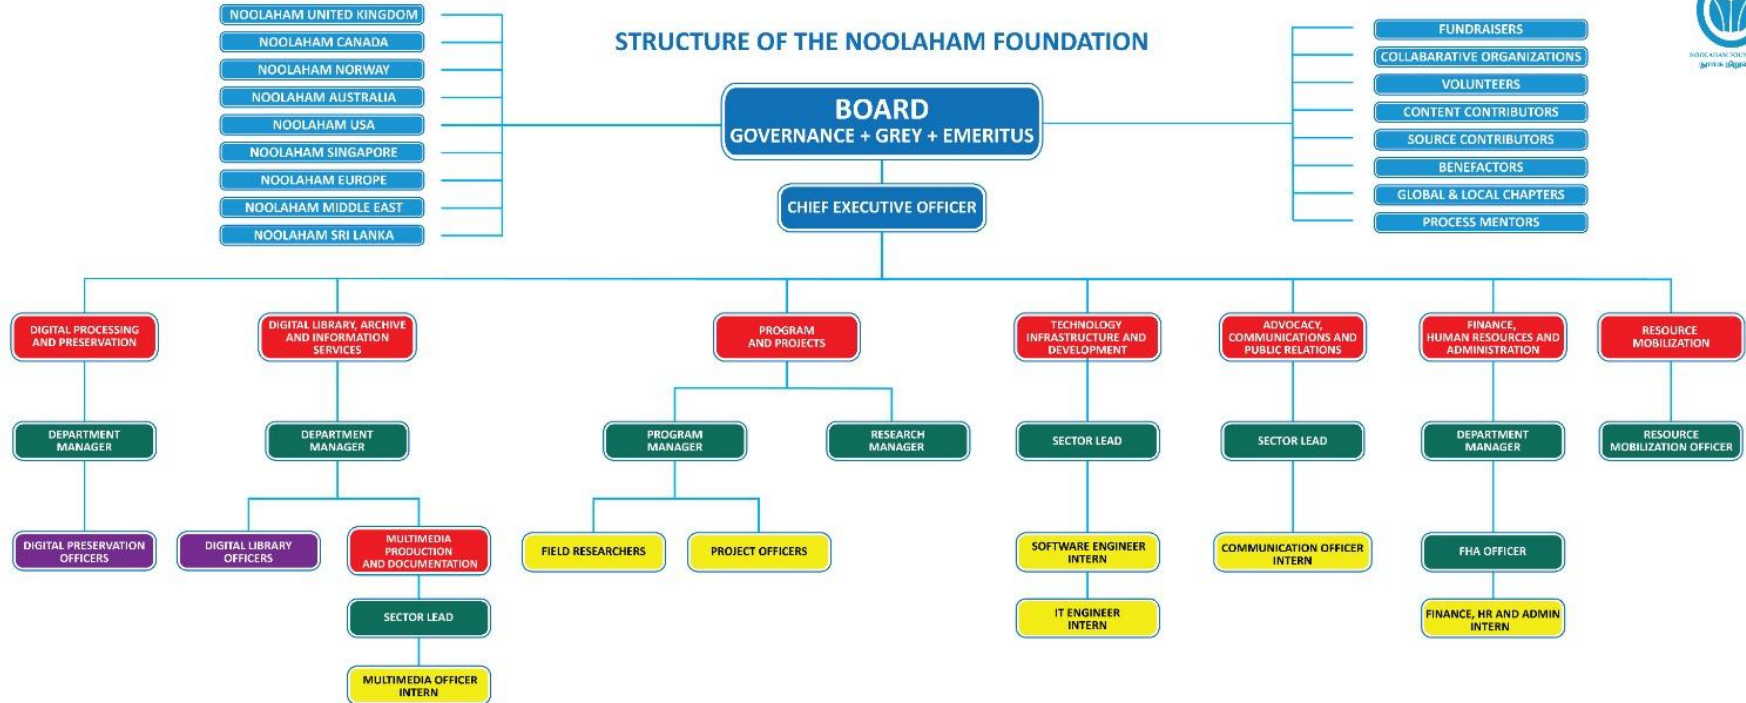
STRUCTURE OF THE NOOLAHAM FOUNDATION

NOOLAHAM UNITED KINGDOM
NOOLAHAM CANADA
NOOLAHAM NORWAY
NOOLAHAM AUSTRALIA
NOOLAHAM USA
NOOLAHAM SINGAPORE
NOOLAHAM EUROPE
NOOLAHAM MIDDLE EAST
NOOLAHAM SRI LANKA

BOARD
GOVERNANCE + GREY + EMERITUS

FUNDRAISERS
COLLABARATIVE ORGANIZATIONS
VOLUNTEERS
CONTENT CONTRIBUTORS
SOURCE CONTRIBUTORS
BENEFACTORS
GLOBAL & LOCAL CHAPTERS
PROCESS MENTORS

CHIEF EXECUTIVE OFFICER

DIGITAL PROCESSING AND PRESERVATION
DEPARTMENT MANAGER
DIGITAL PRESERVATION OFFICERS

DIGITAL LIBRARY, ARCHIVE AND INFORMATION SERVICES
DEPARTMENT MANAGER
DIGITAL LIBRARY OFFICERS
MULTIMEDIA PRODUCTION AND DOCUMENTATION
SECTOR LEAD
MULTIMEDIA OFFICER INTERN

PROGRAM AND PROJECTS
PROGRAM MANAGER
RESEARCH MANAGER
FIELD RESEARCHERS
PROJECT OFFICERS

TECHNOLOGY INFRASTRUCTURE AND DEVELOPMENT
SECTOR LEAD
SOFTWARE ENGINEER INTERN
IT ENGINEER INTERN

ADVOCACY, COMMUNICATIONS AND PUBLIC RELATIONS
SECTOR LEAD
COMMUNICATION OFFICER INTERN

FINANCE, HUMAN RESOURCES AND ADMINISTRATION
DEPARTMENT MANAGER
FHA OFFICER
FINANCE, HR AND ADMIN INTERN

RESOURCE MOBILIZATION
RESOURCE MOBILIZATION OFFICER